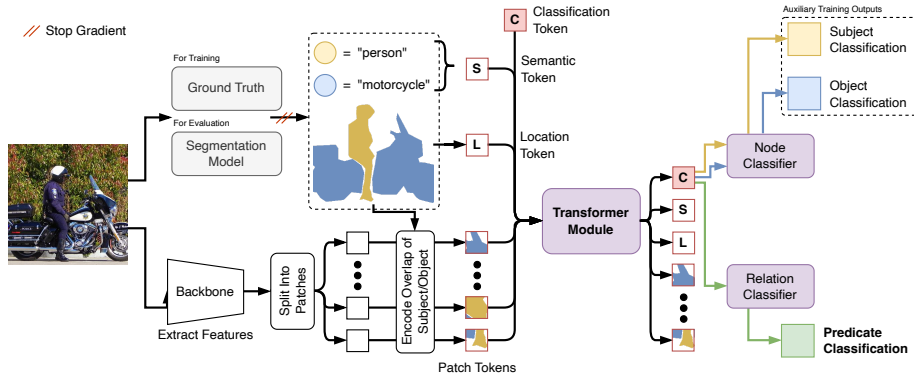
Stop Gradient

For Training
Ground Truth
For Evaluation
Segmentation Model

= "person"
= "motorcycle"

C Classification Token
S Semantic Token
L Location Token

Backbone
Extract Features
Split Into Patches
Encode Overlap of Subject/Object
Patch Tokens

Transformer Module

C
S
L

Node Classifier
Relation Classifier

Auxiliary Training Outputs
Subject Classification
Object Classification

Predicate Classification